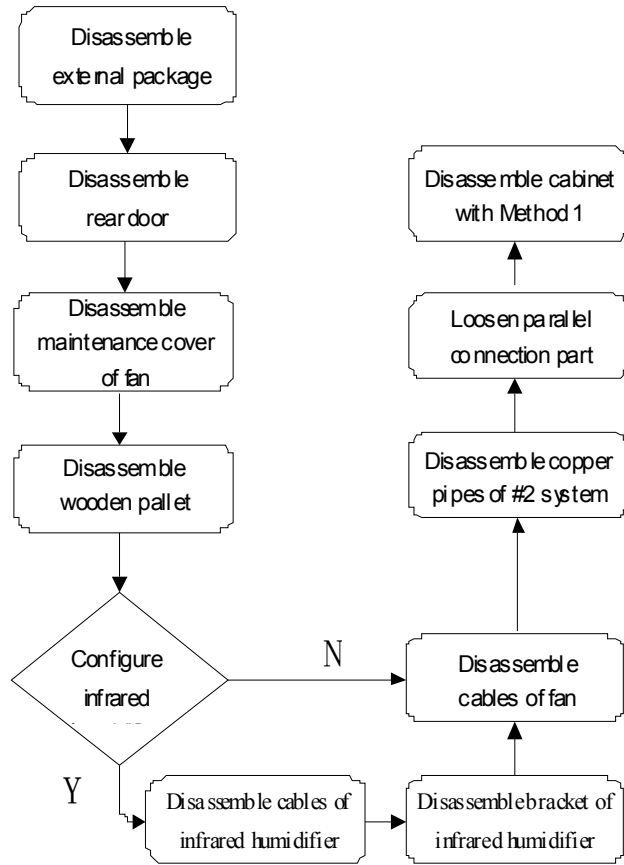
Disassemble external package

Disassemble rear door

Disassemble maintenance cover of fan

Disassemble wooden pallet

Configure infrared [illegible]

N

Y

Disassemble cables of infrared humidifier

Disassemble bracket of infrared humidifier

Disassemble cables of fan

Disassemble copper pipes of #2 system

Loosen parallel connection part

Disassemble cabinet with Method 1